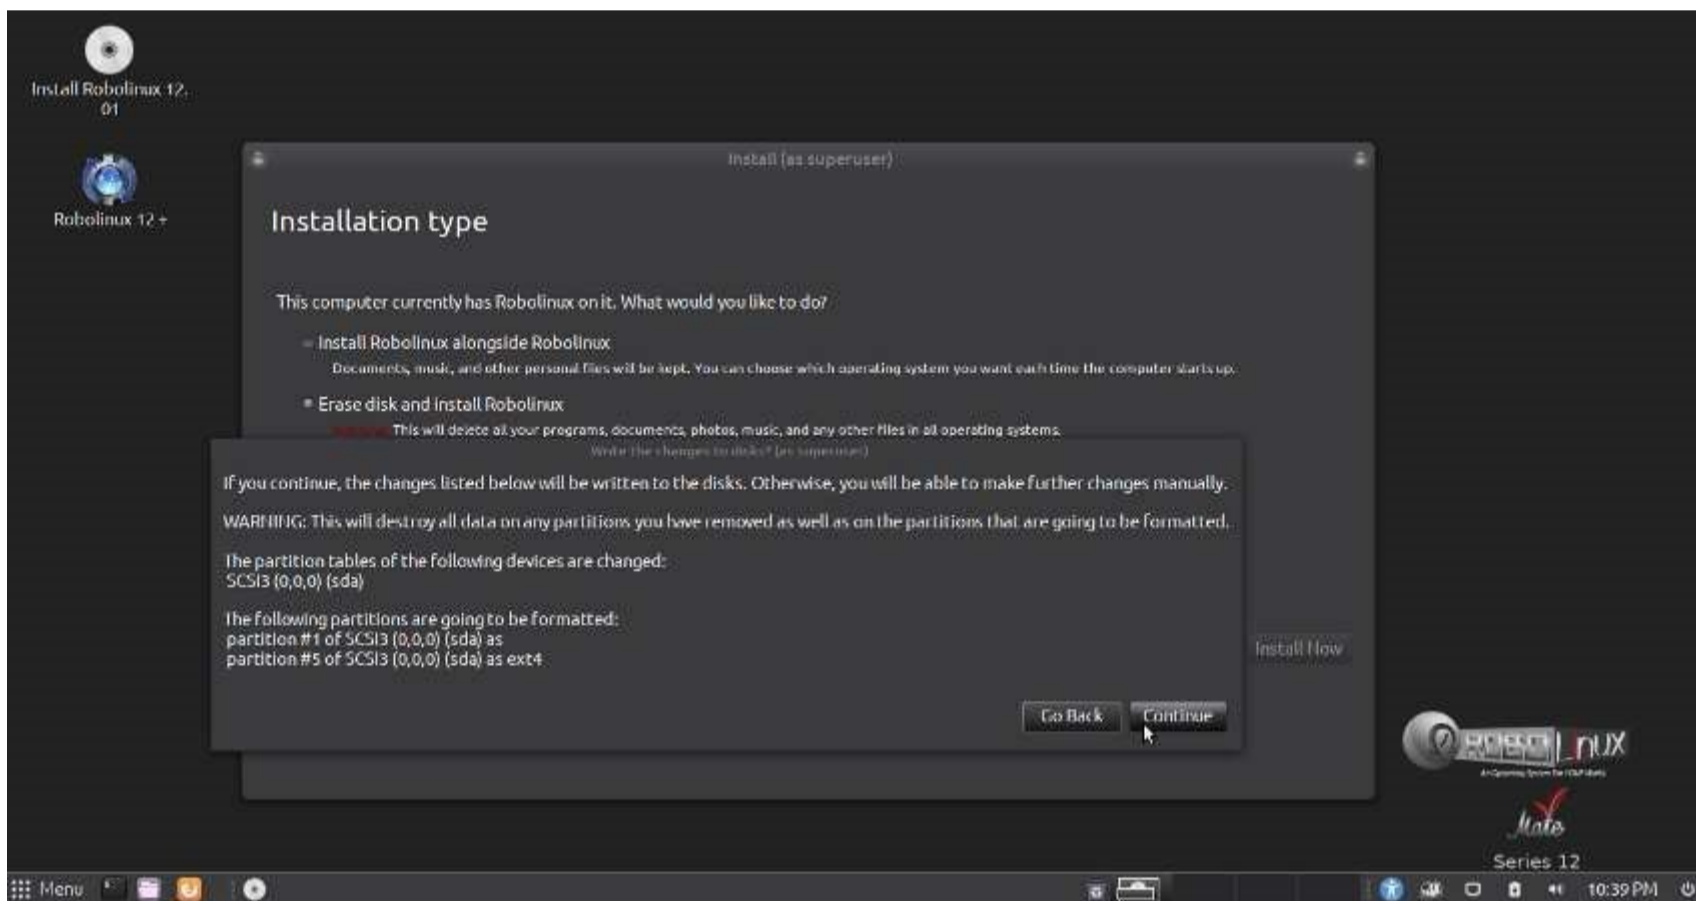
Install Robolinux 12.01

Robolinux 12 +

Install (as superuser)

Installation type

This computer currently has Robolinux on it. What would you like to do?

Install Robolinux alongside Robolinux

Documents, music, and other personal files will be kept. You can choose which operating system you want each time the computer starts up.

Erase disk and install Robolinux

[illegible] This will delete all your programs, documents, photos, music, and any other files in all operating systems.

Write the changes to disks? (as superuser)

If you continue, the changes listed below will be written to the disks. Otherwise, you will be able to make further changes manually.

WARNING: This will destroy all data on any partitions you have removed as well as on the partitions that are going to be formatted.

The partition tables of the following devices are changed:
SCSI3 (0,0,0) (sda)

The following partitions are going to be formatted:
partition #1 of SCSI3 (0,0,0) (sda) as
partition #5 of SCSI3 (0,0,0) (sda) as ext4

Install Now

Go Back

Continue

ROBOLINUX

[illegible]

Mate

Series 12

Menu

10:39 PM